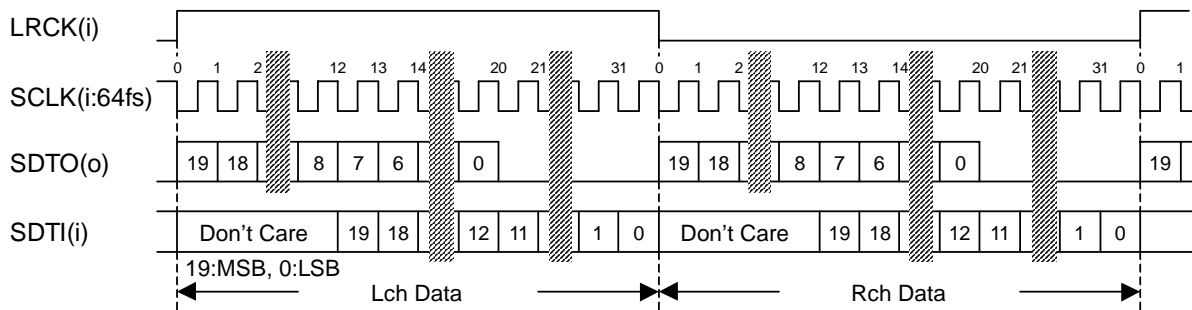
LRCK(i)

0 1 2 12 13 14 20 21 31 0 1 2 12 13 14 20 21 31 0 1

SCLK(i:64fs)

SDTO(o)

19 18 8 7 6 0 19 18 8 7 6 0 19

SDTI(i)

Don't Care 19 18 12 11 1 0 Don't Care 19 18 12 11 1 0

19:MSB, 0:LSB

Lch Data

Rch Data